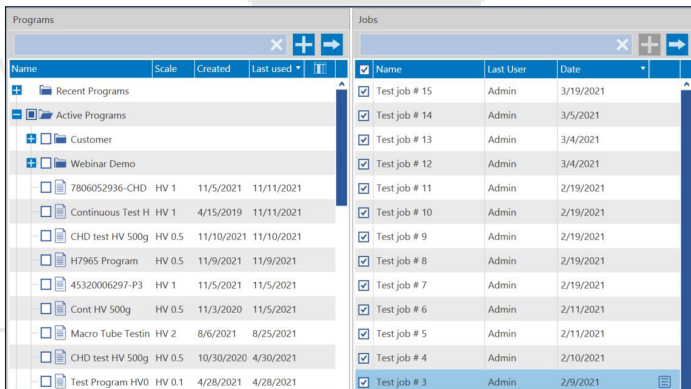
Programs

| Name | Scale | Created | Last used |
|---|---|---|---|
| Recent Programs | | | |
| Active Programs | | | |
| Customer | | | |
| Webinar Demo | | | |
| 7806052936-CHD | HV 1 | 11/5/2021 | 11/11/2021 |
| Continuous Test H | HV 1 | 4/15/2019 | 11/11/2021 |
| CHD test HV 500g | HV 0.5 | 11/10/2021 | 11/10/2021 |
| H7965 Program | HV 0.5 | 11/9/2021 | 11/9/2021 |
| 45320006297-P3 | HV 1 | 11/5/2021 | 11/5/2021 |
| Cont HV 500g | HV 0.5 | 11/3/2020 | 11/5/2021 |
| Macro Tube Testin | HV 2 | 8/6/2021 | 8/25/2021 |
| CHD test HV 500g | HV 0.5 | 10/30/2020 | 4/30/2021 |
| Test Program HV0 | HV 0.1 | 4/28/2021 | 4/28/2021 |

Jobs

| Name | Last User | Date |
|---|---|---|
| Test job # 15 | Admin | 3/19/2021 |
| Test job # 14 | Admin | 3/5/2021 |
| Test job # 13 | Admin | 3/4/2021 |
| Test job # 12 | Admin | 3/4/2021 |
| Test job # 11 | Admin | 2/19/2021 |
| Test job # 10 | Admin | 2/19/2021 |
| Test job # 9 | Admin | 2/19/2021 |
| Test job # 8 | Admin | 2/19/2021 |
| Test job # 7 | Admin | 2/19/2021 |
| Test job # 6 | Admin | 2/11/2021 |
| Test job # 5 | Admin | 2/11/2021 |
| Test job # 4 | Admin | 2/10/2021 |
| Test job # 3 | Admin | 2/9/2021 |